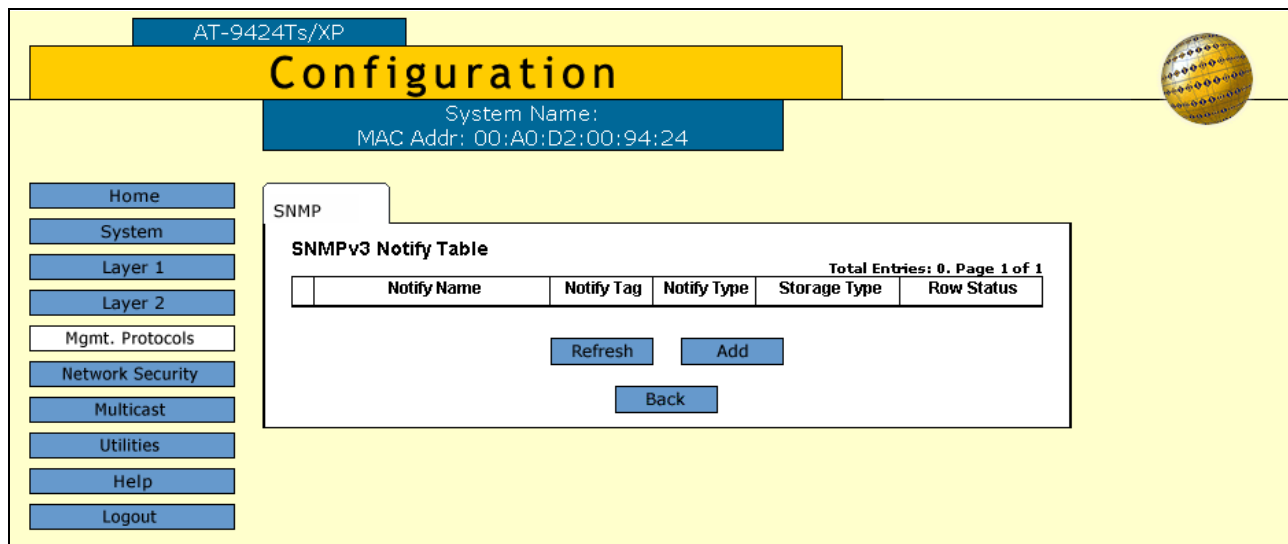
AT-9424Ts/XP

Configuration

System Name:
MAC Addr: 00:A0:D2:00:94:24

Home
System
Layer 1
Layer 2
Mgmt. Protocols
Network Security
Multicast
Utilities
Help
Logout

SNMP

SNMPv3 Notify Table

Total Entries: 0. Page 1 of 1

| | Notify Name | Notify Tag | Notify Type | Storage Type | Row Status |
|---|---|---|---|---|---|

Refresh Add

Back